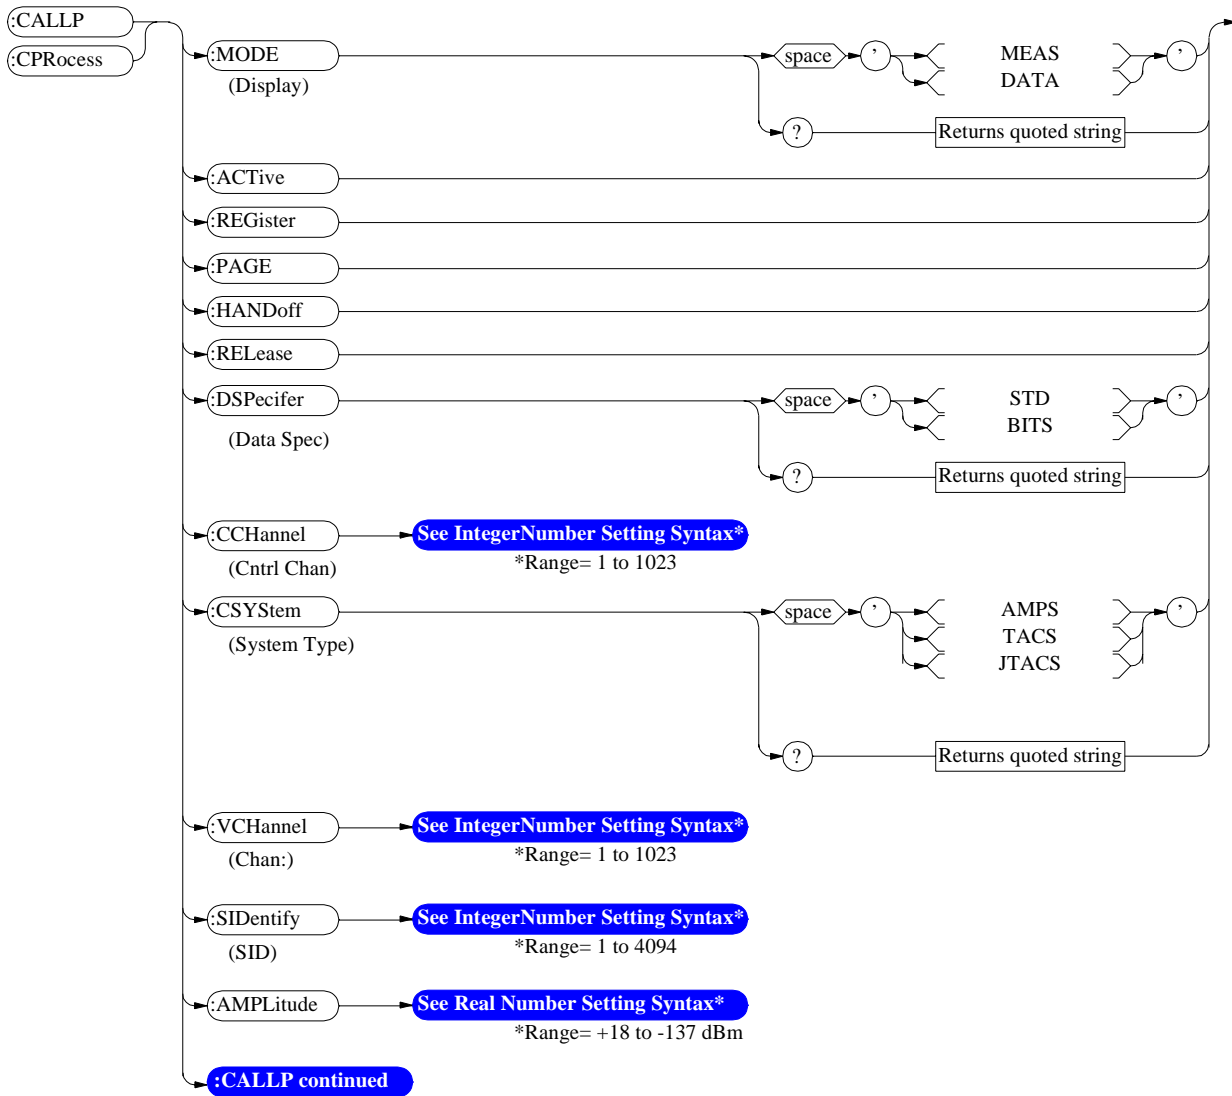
:CALLP
:CPRocess
:MODE
(Display)
space
'
MEAS
DATA
'
?
Returns quoted string
:ACTive
:REGister
:PAGE
:HANDoff
:RELease
:DSPecifer
(Data Spec)
space
'
STD
BITS
'
?
Returns quoted string
:CCHannel
(Cntrl Chan)
See IntegerNumber Setting Syntax*
*Range= 1 to 1023
:CSYStem
(System Type)
space
'
AMPS
TACS
JTACS
'
?
Returns quoted string
:VCHannel
(Chan:)
See IntegerNumber Setting Syntax*
*Range= 1 to 1023
:SIDentify
(SID)
See IntegerNumber Setting Syntax*
*Range= 1 to 4094
:AMPLitude
See Real Number Setting Syntax*
*Range= +18 to -137 dBm
:CALLP continued